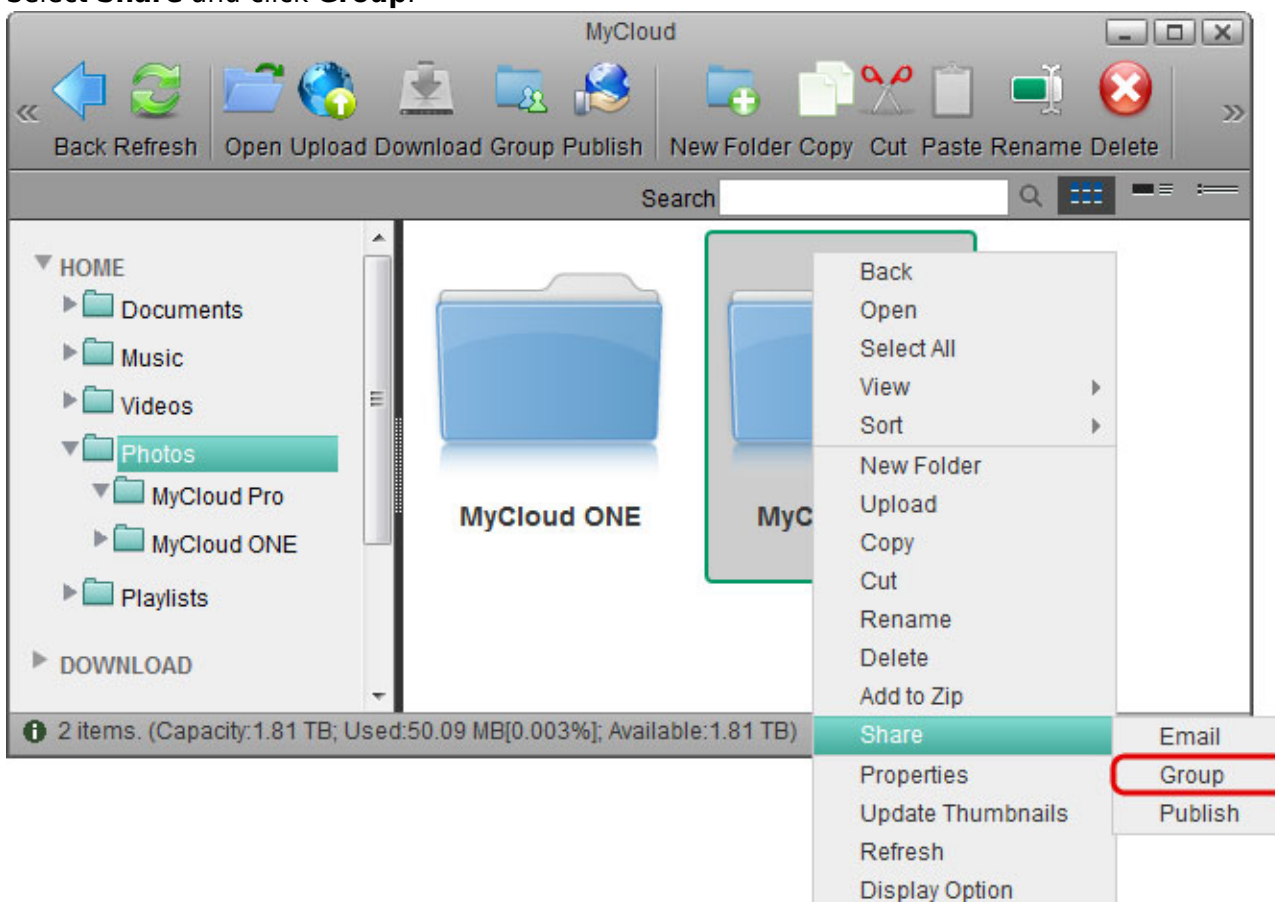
Select Share and click Group.

MyCloud

« Back Refresh Open Upload Download Group Publish New Folder Copy Cut Paste Rename Delete »

Search

HOME
Documents
Music
Videos
Photos
MyCloud Pro
MyCloud ONE
Playlists
DOWNLOAD

MyCloud ONE

MyC

Back
Open
Select All
View
Sort
New Folder
Upload
Copy
Cut
Rename
Delete
Add to Zip
Share
Properties
Update Thumbnails
Refresh
Display Option

Email
Group
Publish

2 items. (Capacity:1.81 TB; Used:50.09 MB[0.003%]; Available:1.81 TB)